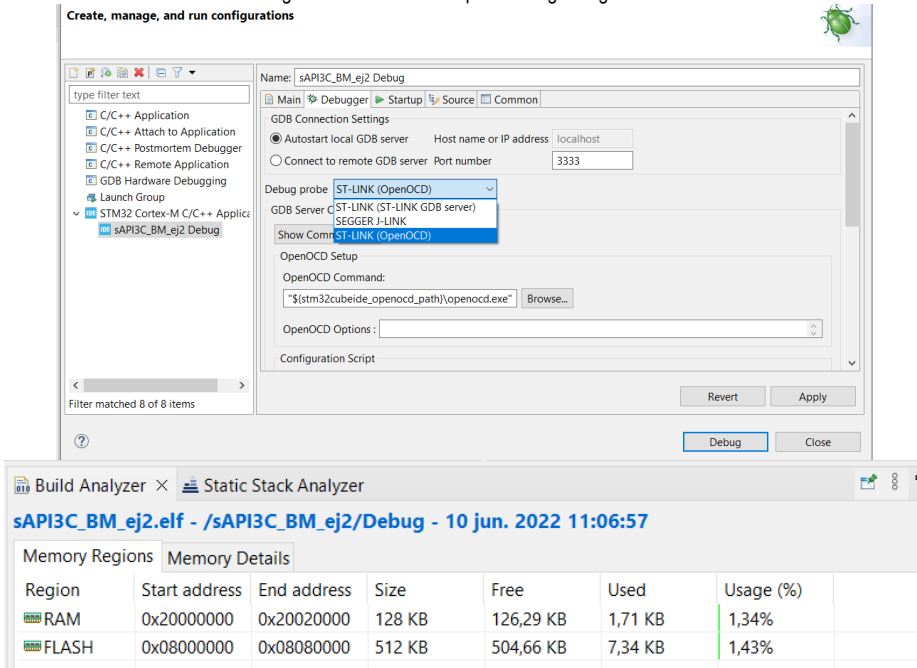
Create, manage, and run configurations

type filter text

C/C++ Application
C/C++ Attach to Application
C/C++ Postmortem Debugger
C/C++ Remote Application
GDB Hardware Debugging
Launch Group
STM32 Cortex-M C/C++ Applica
sAPI3C_BM_ej2 Debug

Filter matched 8 of 8 items

Name: sAPI3C_BM_ej2 Debug

Main | Debugger | Startup | Source | Common

GDB Connection Settings
Autostart local GDB server   Host name or IP address   localhost
Connect to remote GDB server   Port number   3333

Debug probe   ST-LINK (OpenOCD)
ST-LINK (ST-LINK GDB server)
SEGGER J-LINK
ST-LINK (OpenOCD)

GDB Server C
Show Comm

OpenOCD Setup
OpenOCD Command:
"${stm32cubeide_openocd_path}\openocd.exe"   Browse...
OpenOCD Options :

Configuration Script

Revert   Apply

Debug   Close

Build Analyzer × Static Stack Analyzer

sAPI3C_BM_ej2.elf - /sAPI3C_BM_ej2/Debug - 10 jun. 2022 11:06:57

Memory Regions   Memory Details

| Region | Start address | End address | Size | Free | Used | Usage (%) |
|---|---|---|---|---|---|---|
| RAM | 0x20000000 | 0x20020000 | 128 KB | 126,29 KB | 1,71 KB | 1,34% |
| FLASH | 0x08000000 | 0x08080000 | 512 KB | 504,66 KB | 7,34 KB | 1,43% |